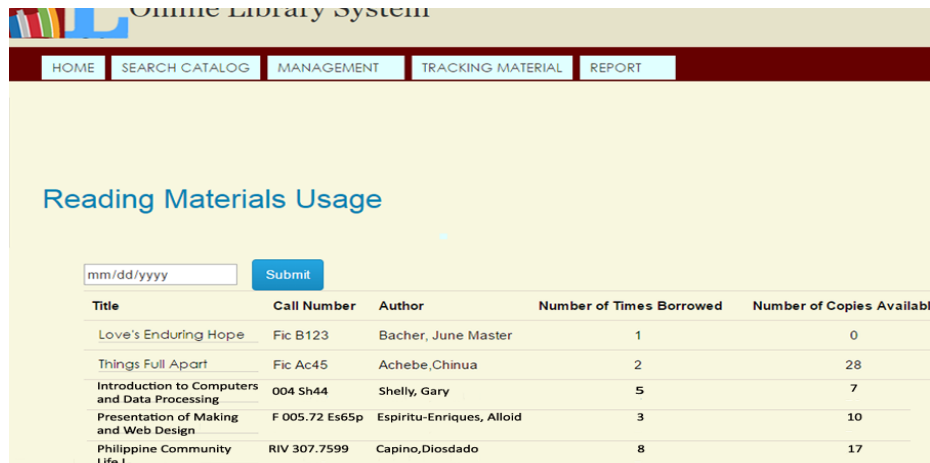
Online Library System

HOME SEARCH CATALOG MANAGEMENT TRACKING MATERIAL REPORT

Reading Materials Usage

mm/dd/yyyy Submit

| Title | Call Number | Author | Number of Times Borrowed | Number of Copies Availabl |
|---|---|---|---|---|
| Love's Enduring Hope | Fic B123 | Bacher, June Master | 1 | 0 |
| Things Full Apart | Fic Ac45 | Achebe,Chinua | 2 | 28 |
| Introduction to Computers and Data Processing | 004 Sh44 | Shelly, Gary | 5 | 7 |
| Presentation of Making and Web Design | F 005.72 Es65p | Espiritu-Enriques, Alloid | 3 | 10 |
| Philippine Community Life I | RIV 307.7599 | Capino,Diosdado | 8 | 17 |